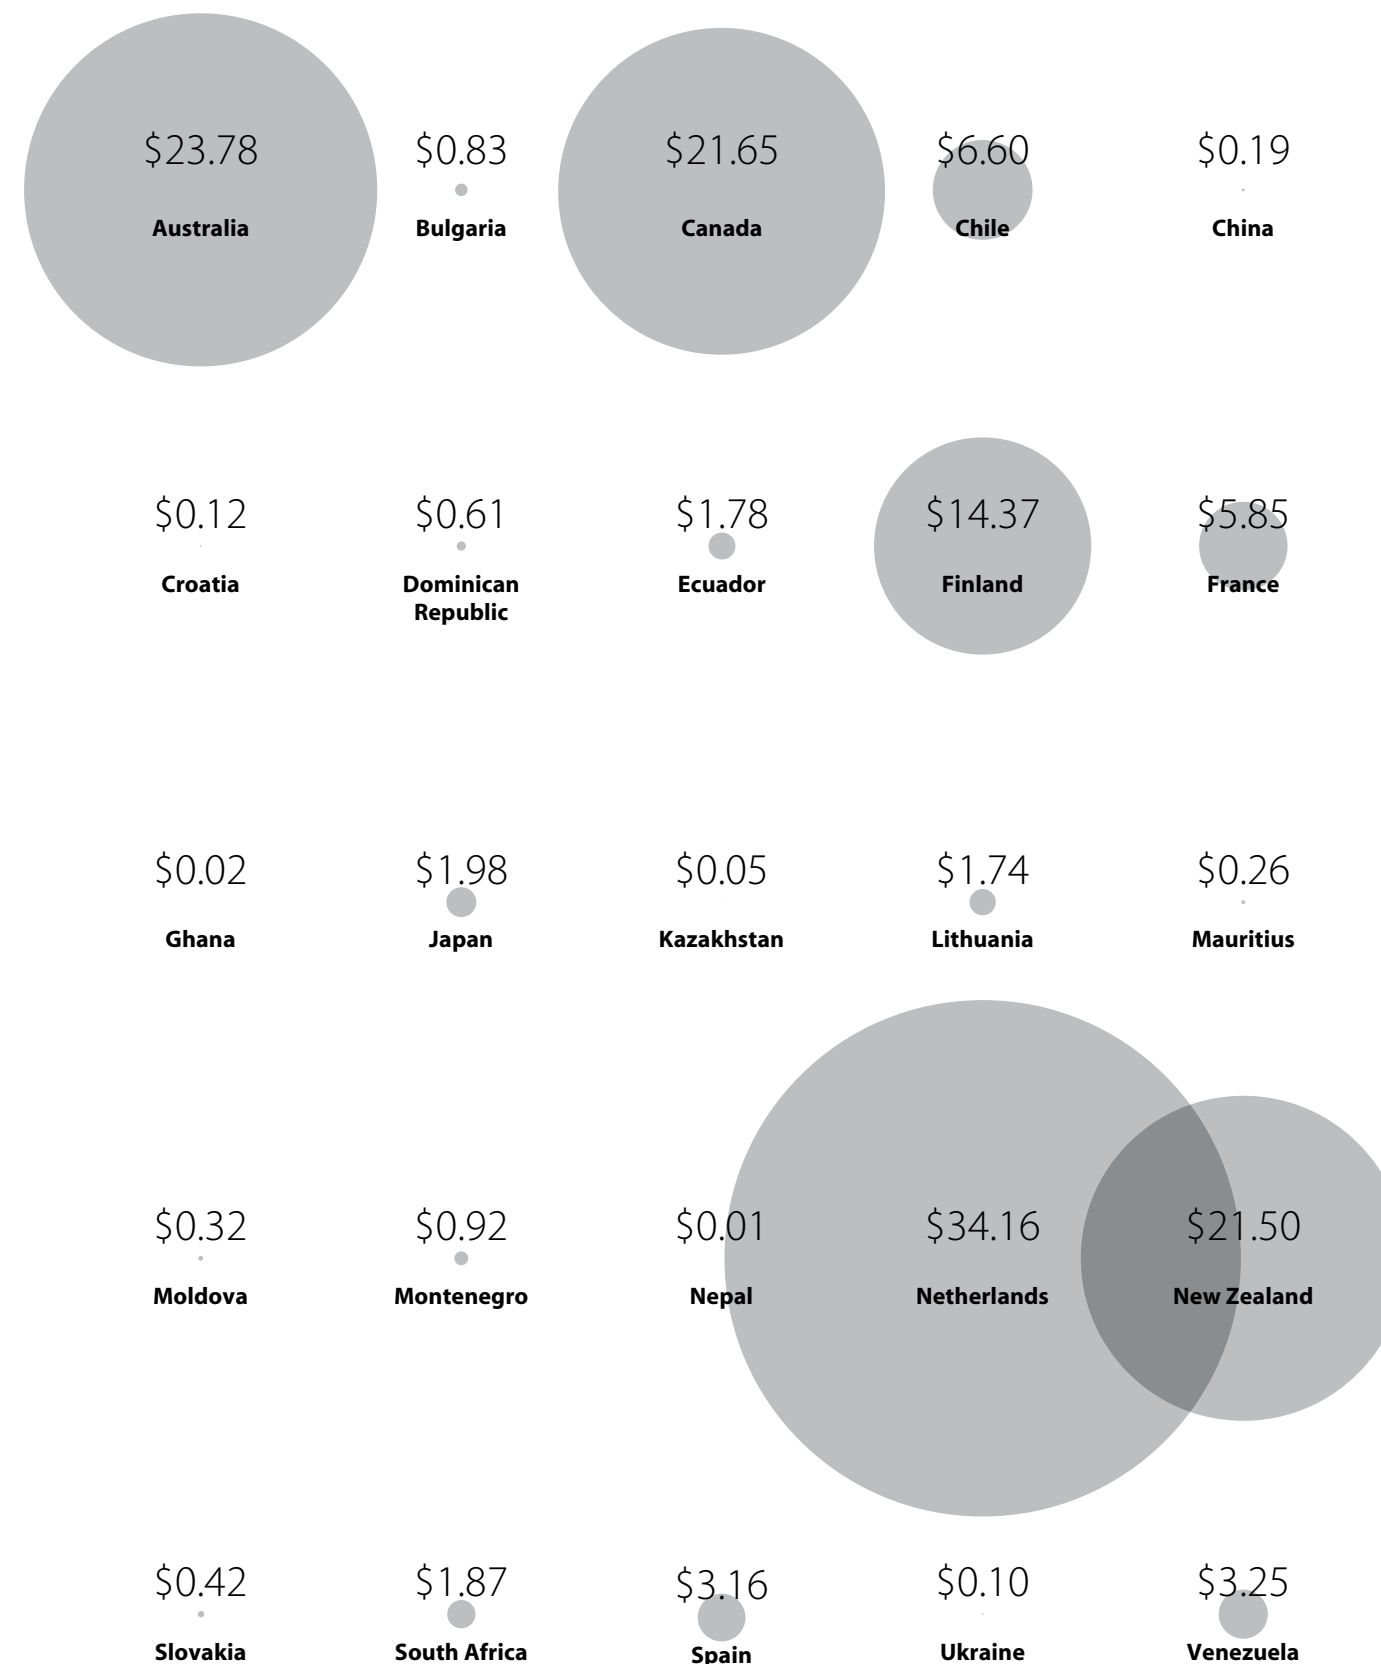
$23.78
Australia

$0.83
Bulgaria

$21.65
Canada

$6.60
Chile

$0.19
China

$0.12
Croatia

$0.61
Dominican Republic

$1.78
Ecuador

$14.37
Finland

$5.85
France

$0.02
Ghana

$1.98
Japan

$0.05
Kazakhstan

$1.74
Lithuania

$0.26
Mauritius

$0.32
Moldova

$0.92
Montenegro

$0.01
Nepal

$34.16
Netherlands

$21.50
New Zealand

$0.42
Slovakia

$1.87
South Africa

$3.16
Spain

$0.10
Ukraine

$3.25
Venezuela